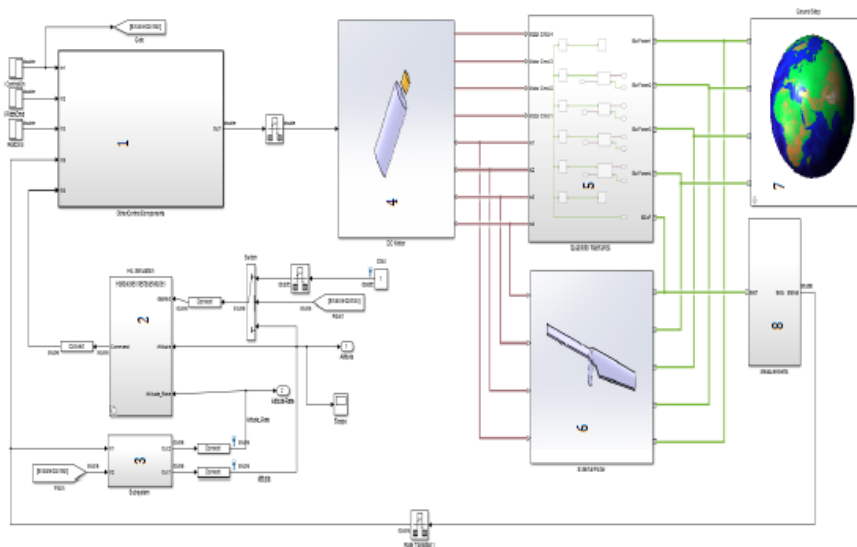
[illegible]
Goto
1
Other Control Components
4
DC Motor
5
Subsystem Variables
7
Ground Stop
2
HIL Simulation
Convert
Convert
Switch
Altitude
Scope
Altitude_Rate
3
Subsystem
Convert
Convert
Altitude
8
Measurements
6
Simulator Rotor
Rate Transition 1
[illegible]